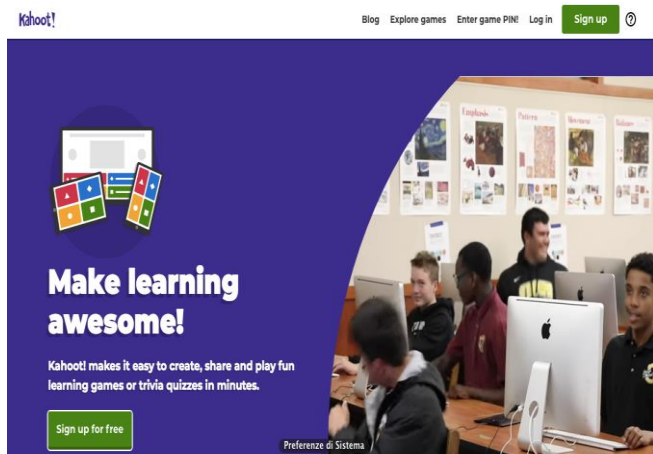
Kahoot!

Blog Explore games Enter game PIN! Log in Sign up ?

Make learning awesome!

Kahoot! makes it easy to create, share and play fun learning games or trivia quizzes in minutes.

Sign up for free

Preferenze di Sistema